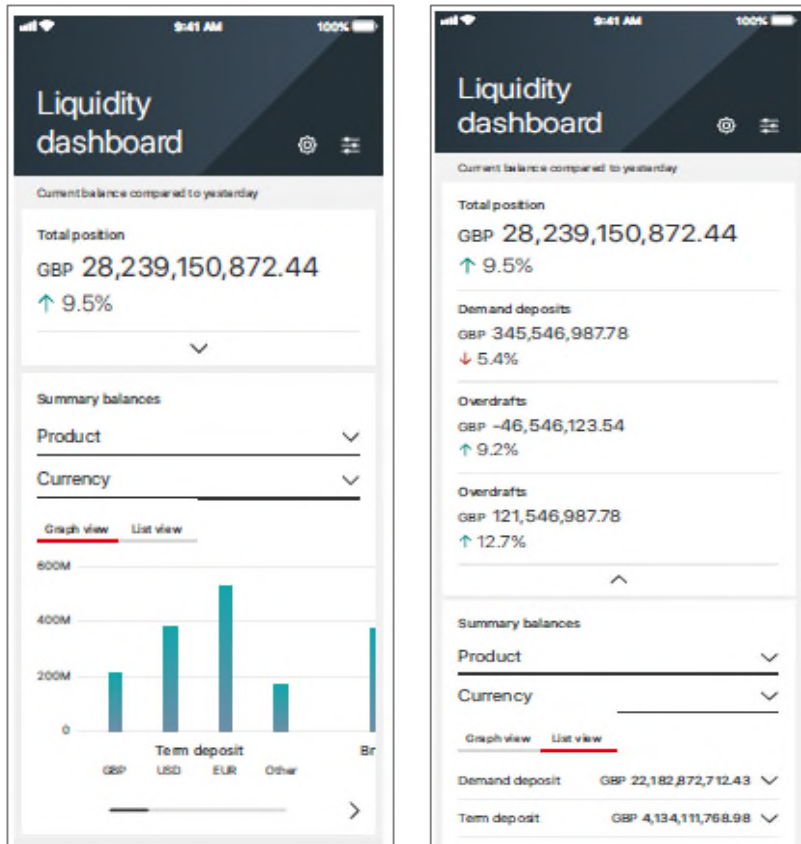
9:41 AM 100%

Liquidity dashboard

Current balance compared to yesterday

Total position
GBP 28,239,150,872.44
↑ 9.5%

Summary balances
Product
Currency

Graph view List view

600M
400M
200M
0

Term deposit
GBP USD EUR Other
Br

9:41 AM 100%

Liquidity dashboard

Current balance compared to yesterday

Total position
GBP 28,239,150,872.44
↑ 9.5%

Demand deposits
GBP 345,546,987.78
↓ 5.4%

Overdrafts
GBP -46,546,123.54
↑ 9.2%

Overdrafts
GBP 121,546,987.78
↑ 12.7%

Summary balances
Product
Currency

Graph view List view

Demand deposit GBP 22,182,872,712.43
Term deposit GBP 4,134,111,768.98